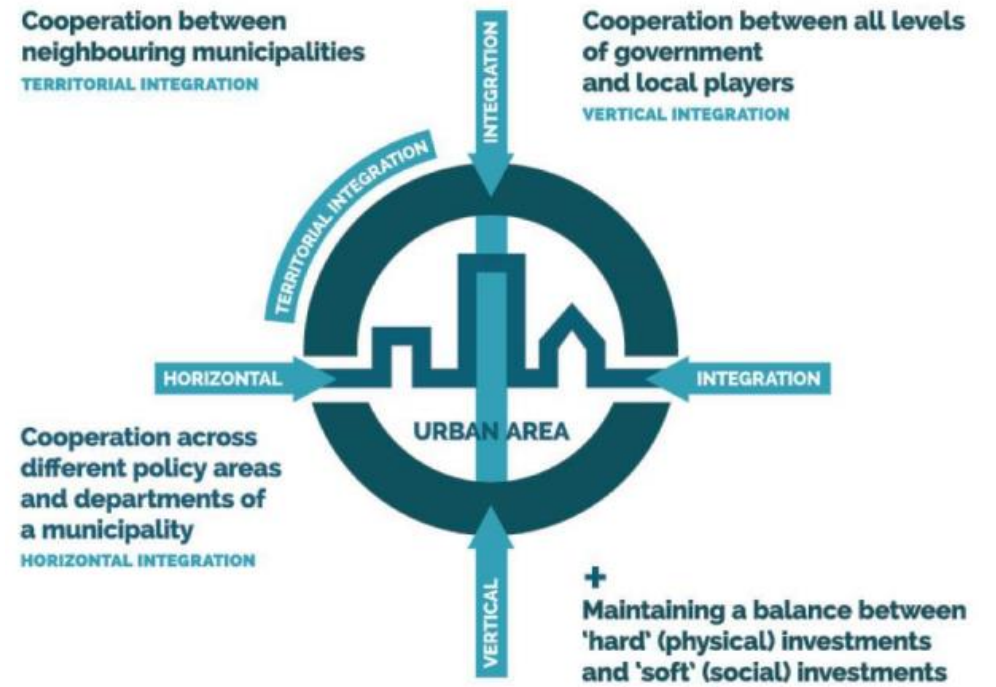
Cooperation between neighbouring municipalities
TERRITORIAL INTEGRATION

INTEGRATION

Cooperation between all levels of government and local players
VERTICAL INTEGRATION

TERRITORIAL INTEGRATION

HORIZONTAL

INTEGRATION

URBAN AREA

Cooperation across different policy areas and departments of a municipality
HORIZONTAL INTEGRATION

VERTICAL

+
Maintaining a balance between 'hard' (physical) investments and 'soft' (social) investments